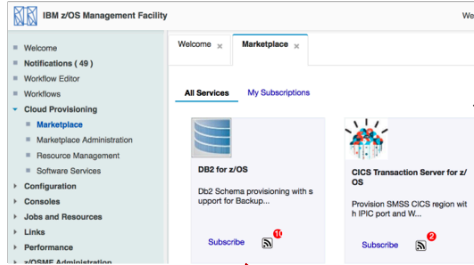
IBM z/OSMF Management Facility

We

Welcome
Notifications ( 49 )
Workflow Editor
Workflows
Cloud Provisioning
Marketplace
Marketplace Administration
Resource Management
Software Services
Configuration
Consoles
Jobs and Resources
Links
Performance
z/OSMF Administration

Welcome ×
Marketplace ×

All Services
My Subscriptions

DB2 for z/OS
Db2 Schema provisioning with support for Backup...
Subscribe
10

CICS Transaction Server for z/OS
Provision SMSS CICS region with IPIC port and W...
Subscribe
2